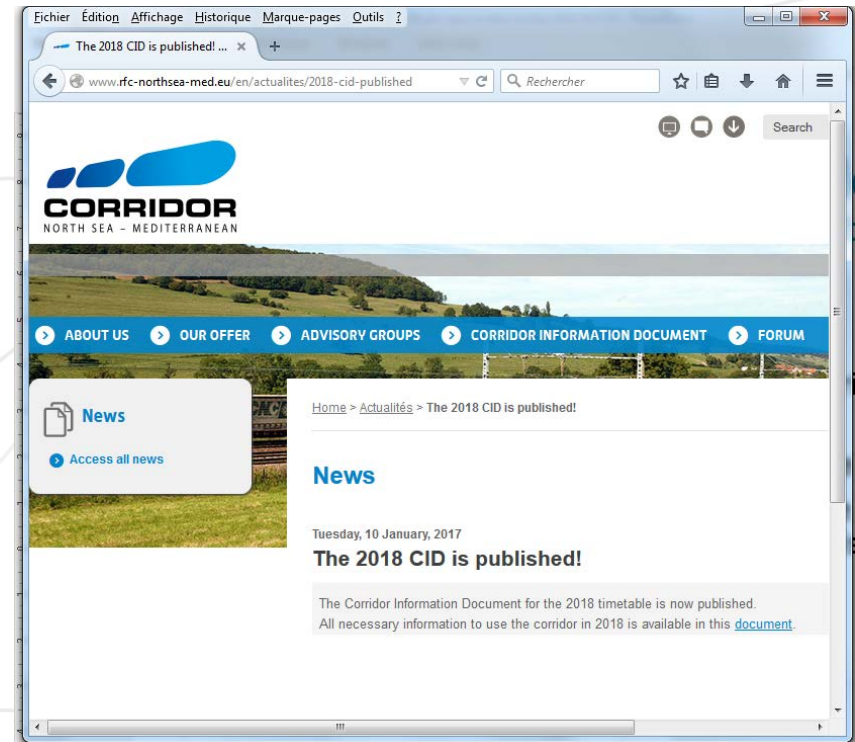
Fichier Édition Affichage Historique Marque-pages Outils ?

The 2018 CID is published! ... ×

www.rfc-northsea-med.eu/en/actualites/2018-cid-published

Rechercher

Search

CORRIDOR
NORTH SEA – MEDITERRANEAN

ABOUT US
OUR OFFER
ADVISORY GROUPS
CORRIDOR INFORMATION DOCUMENT
FORUM

News

Access all news

Home > Actualités > The 2018 CID is published!

News

Tuesday, 10 January, 2017

The 2018 CID is published!

The Corridor Information Document for the 2018 timetable is now published.
All necessary information to use the corridor in 2018 is available in this document.